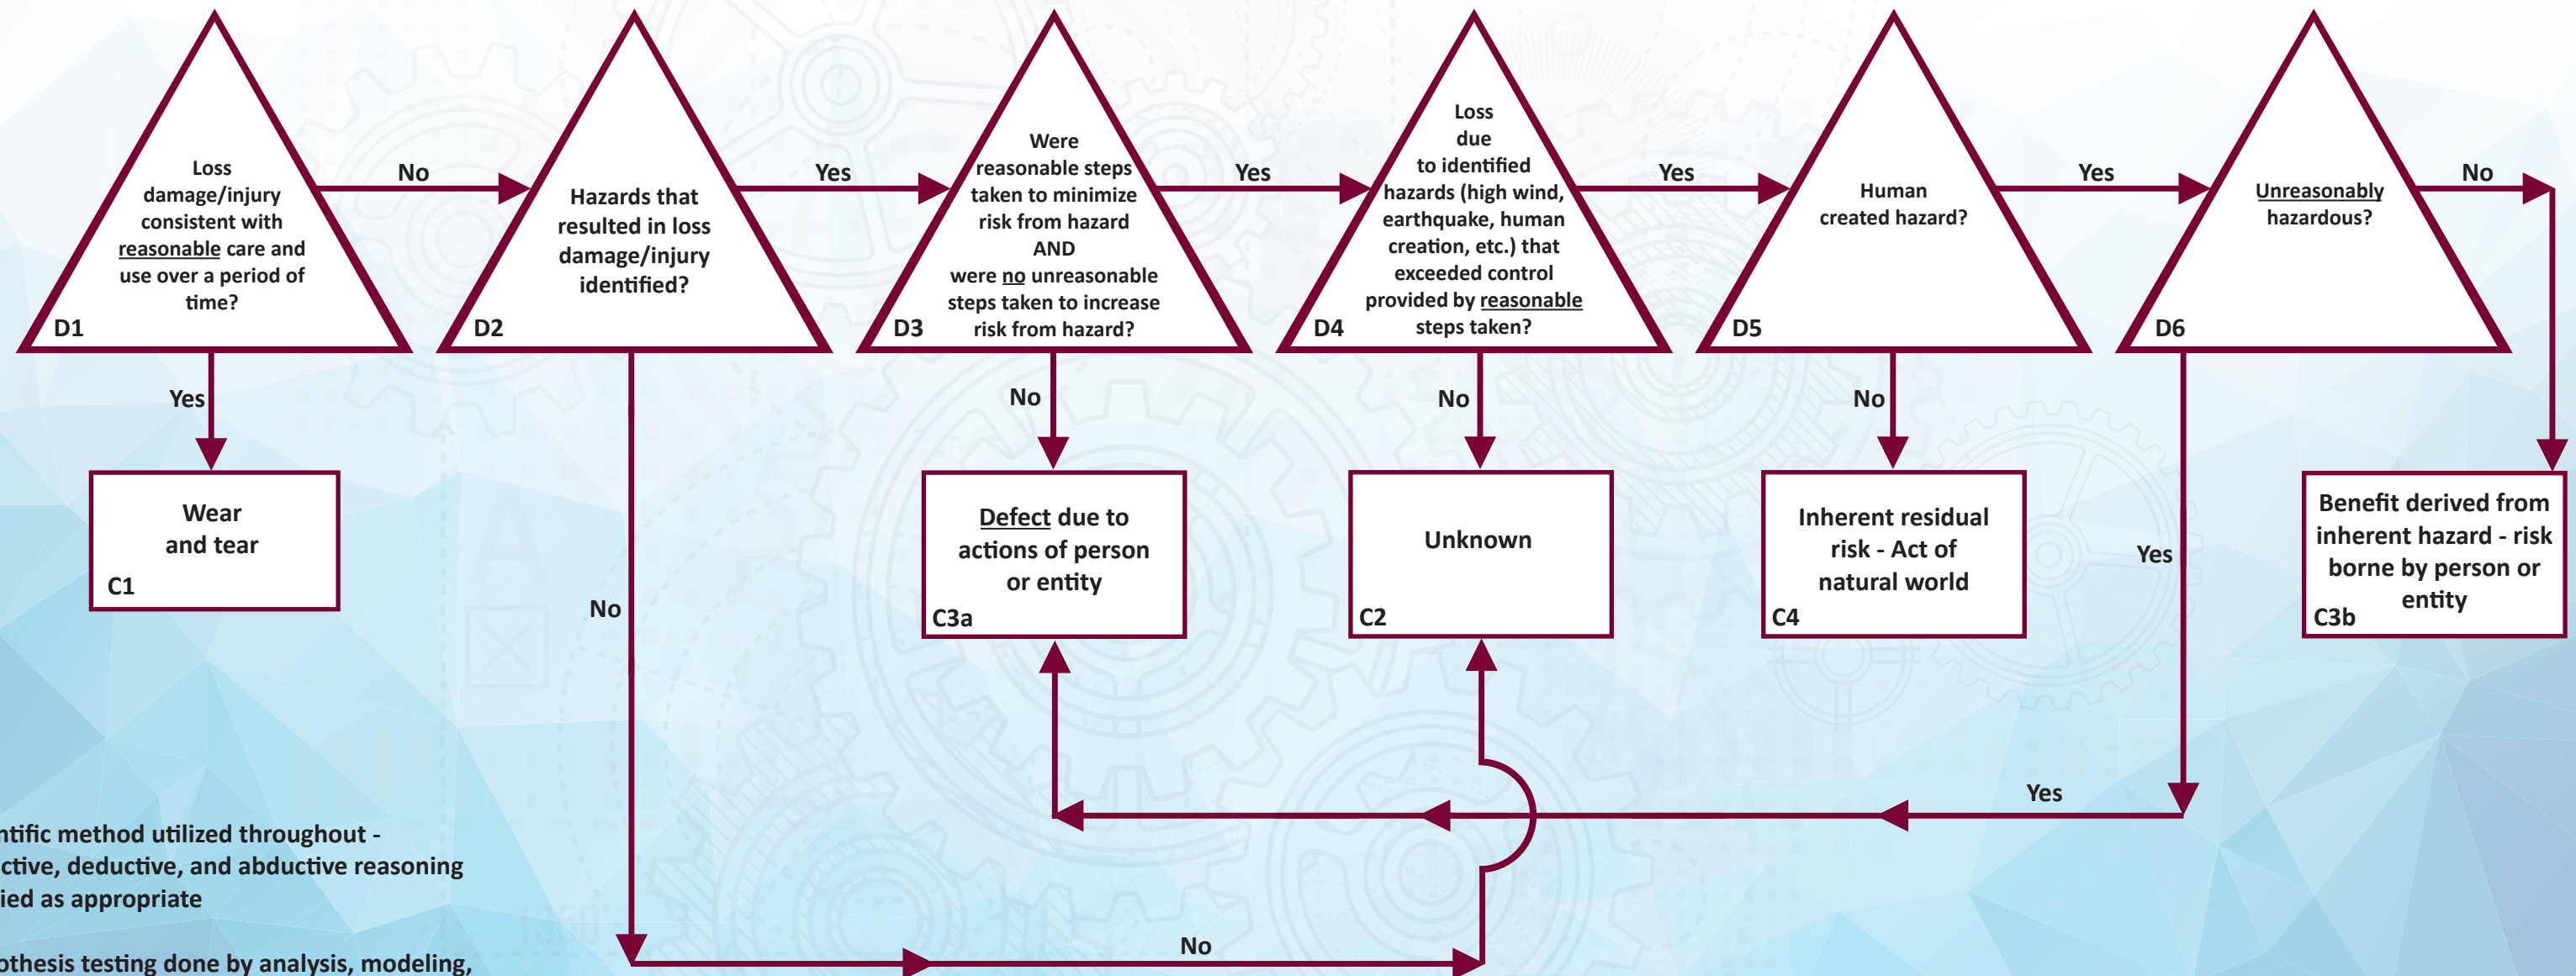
Loss damage/injury consistent with reasonable care and use over a period of time?

D1

No

Hazards that resulted in loss damage/injury identified?

D2

Yes

Were reasonable steps taken to minimize risk from hazard AND were no unreasonable steps taken to increase risk from hazard?

D3

Yes

Loss due to identified hazards (high wind, earthquake, human creation, etc.) that exceeded control provided by reasonable steps taken?

D4

Yes

Human created hazard?

D5

Yes

Unreasonably hazardous?

D6

No

Yes

Wear and tear

C1

No

Defect due to actions of person or entity

C3a

No

Unknown

C2

No

Inherent residual risk - Act of natural world

C4

Yes

Benefit derived from inherent hazard - risk borne by person or entity

C3b

No

Yes

No

ntific method utilized throughout - ctive, deductive, and abductive reasoning ied as appropriate

othesis testing done by analysis, modeling,